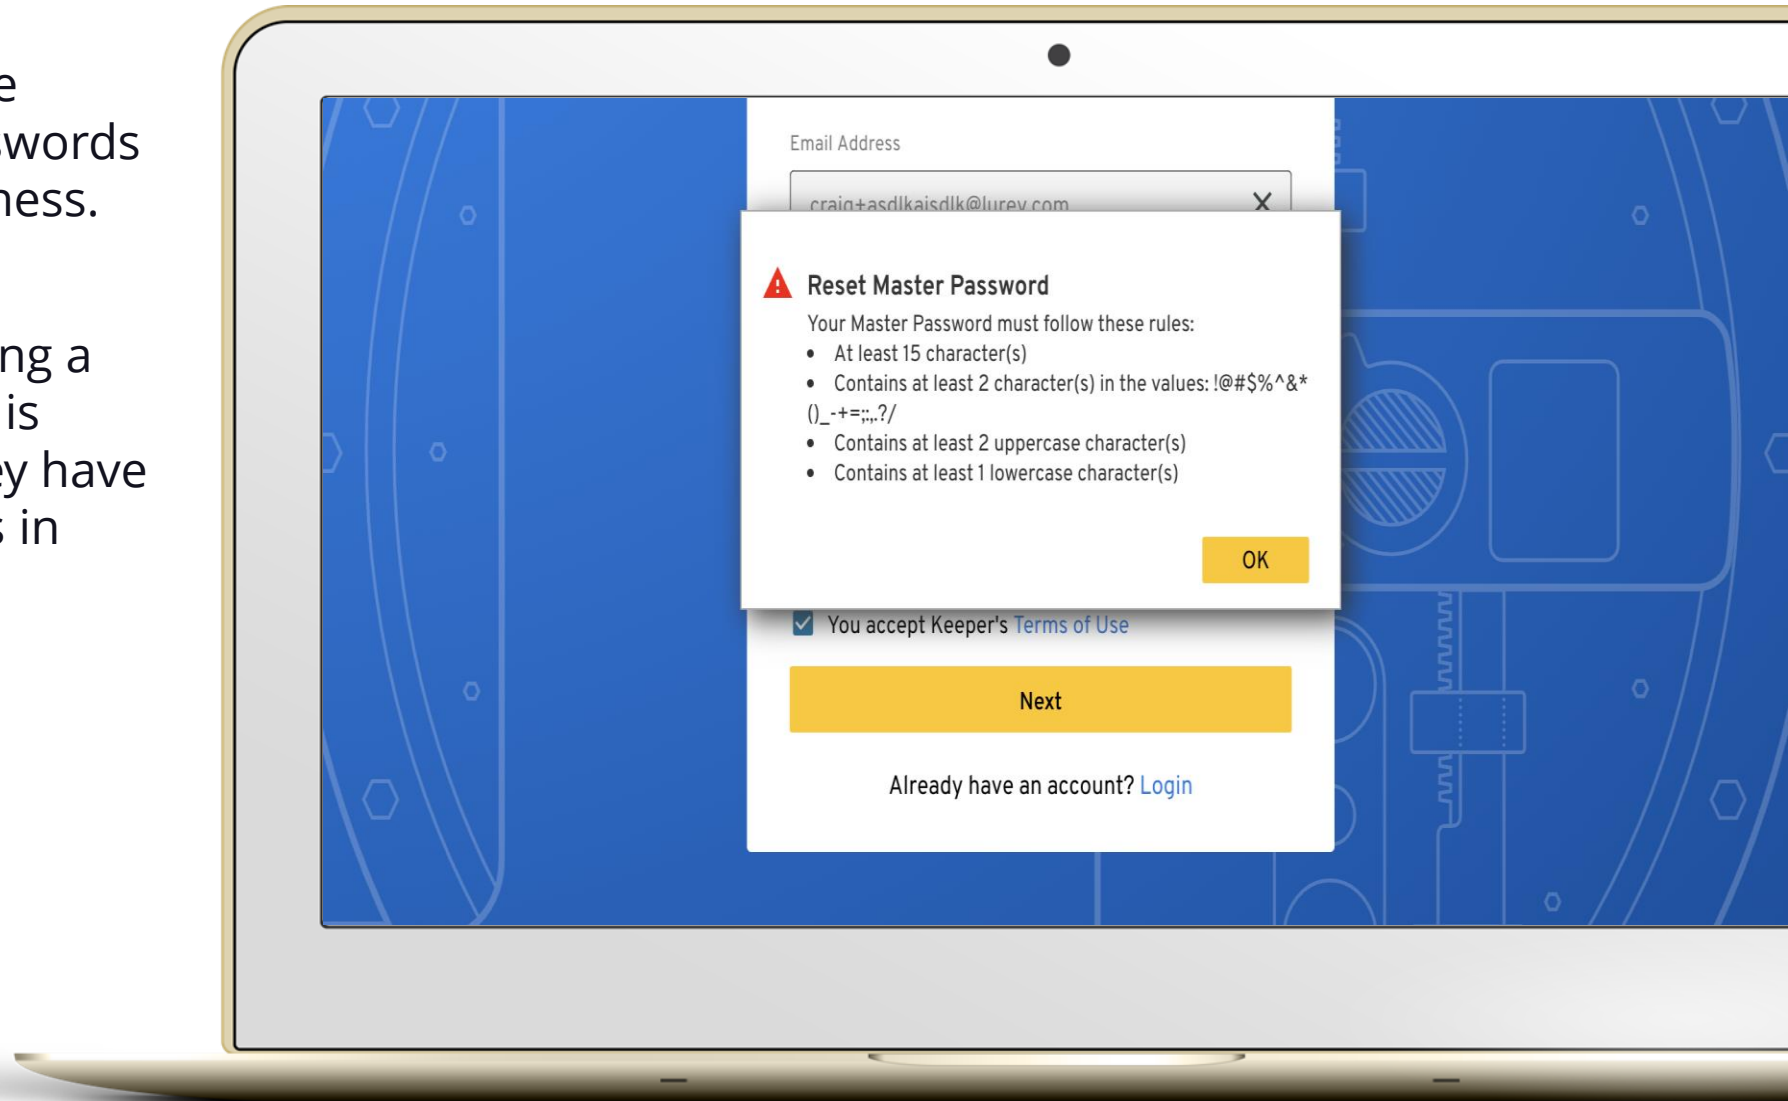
e
swords
ness.

ng a
is
ey have
s in

Email Address

craig+asdlkajsdlk@lurey.com

Reset Master Password

Your Master Password must follow these rules:

- At least 15 character(s)
- Contains at least 2 character(s) in the values: !@#$%^&*()_-+=;:,.?/
- Contains at least 2 uppercase character(s)
- Contains at least 1 lowercase character(s)

OK

You accept Keeper's Terms of Use

Next

Already have an account? Login